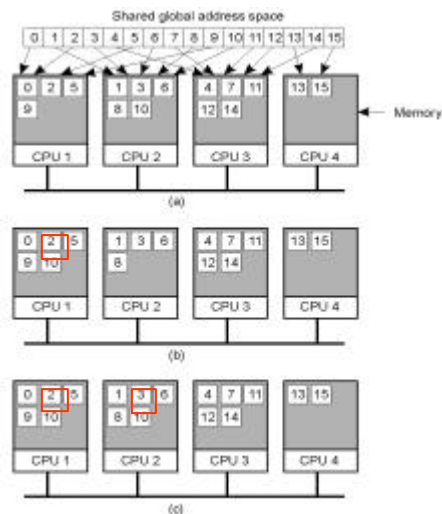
Shared global address space

0 1 2 3 4 5 6 7 8 9 10 11 12 13 14 15

0 2 5
9

1 3 6
8 10

4 7 11
12 14

13 15

Memory

CPU 1

CPU 2

CPU 3

CPU 4

(a)

0 2 5
9 10

1 3 6
8

4 7 11
12 14

13 15

CPU 1

CPU 2

CPU 3

CPU 4

(b)

0 2 5
9 10

1 3 6
8 10

4 7 11
12 14

13 15

CPU 1

CPU 2

CPU 3

CPU 4

(c)